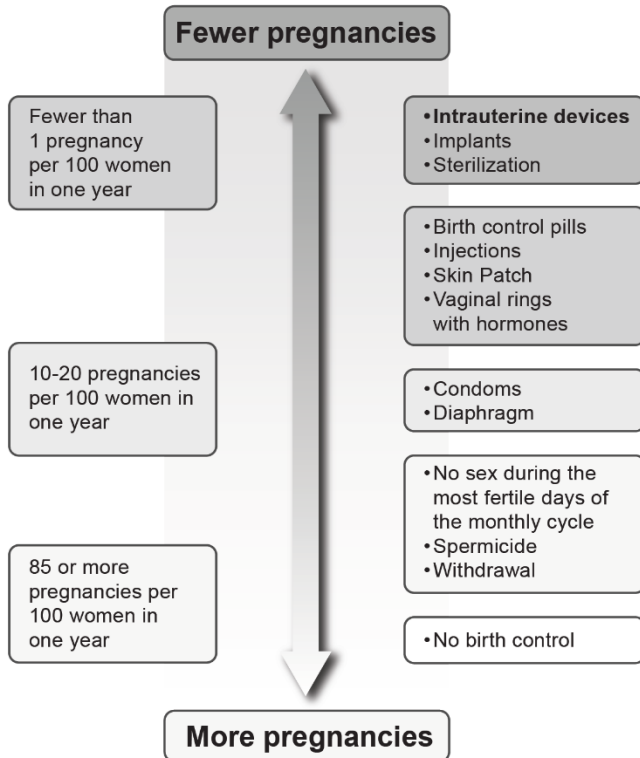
Fewer pregnancies

Fewer than 1 pregnancy per 100 women in one year

• Intrauterine devices
• Implants
• Sterilization

• Birth control pills
• Injections
• Skin Patch
• Vaginal rings with hormones

10-20 pregnancies per 100 women in one year

• Condoms
• Diaphragm

• No sex during the most fertile days of the monthly cycle
• Spermicide
• Withdrawal

85 or more pregnancies per 100 women in one year

• No birth control

More pregnancies